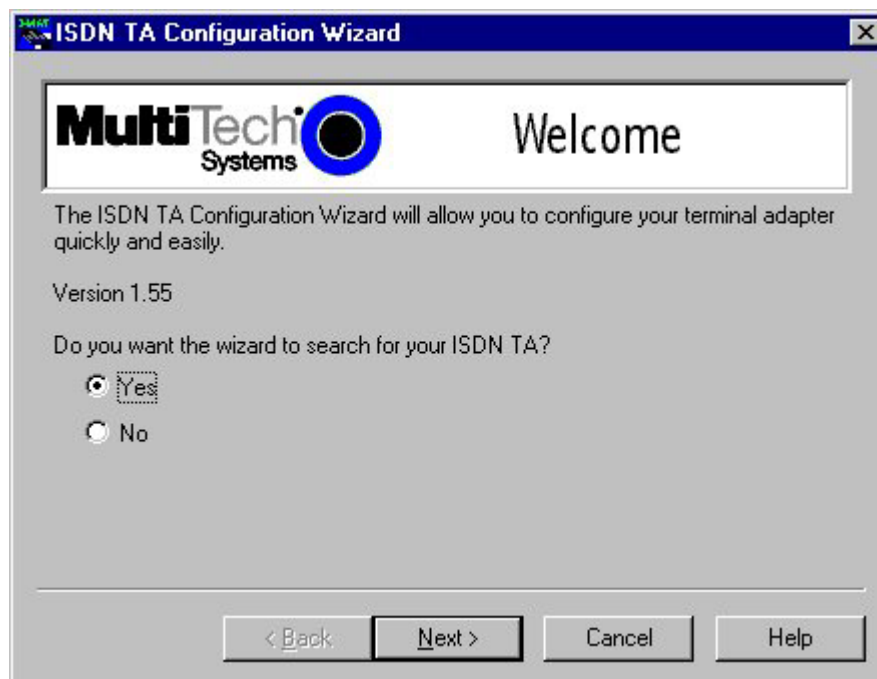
ISDN TA Configuration Wizard

MultiTech Systems

Welcome

The ISDN TA Configuration Wizard will allow you to configure your terminal adapter quickly and easily.

Version 1.55

Do you want the wizard to search for your ISDN TA?

Yes

No

< Back

Next >

Cancel

Help